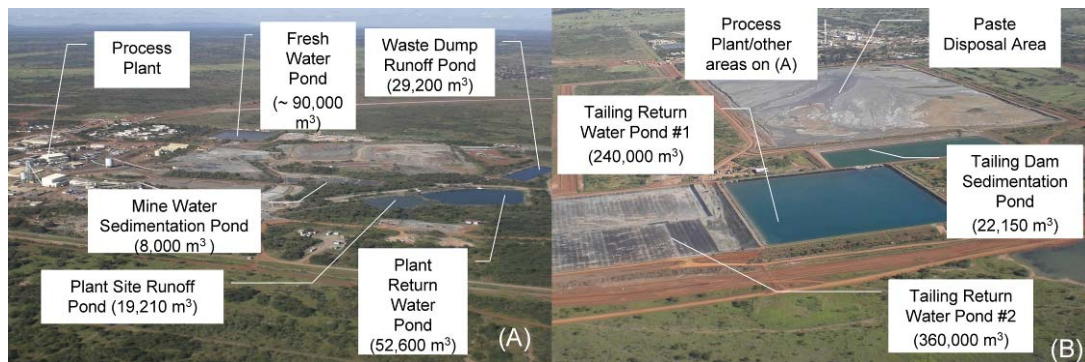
Process Plant

Fresh Water Pond (~ 90,000 m$^3$)

Waste Dump Runoff Pond (29,200 m$^3$)

Mine Water Sedimentation Pond (8,000 m$^3$ )

Plant Site Runoff Pond (19,210 m$^3$)

Plant Return Water Pond (52,600 m$^3$)

(A)

Process Plant/other areas on (A)

Paste Disposal Area

Tailing Return Water Pond #1 (240,000 m$^3$)

Tailing Dam Sedimentation Pond (22,150 m$^3$)

Tailing Return Water Pond #2 (360,000 m$^3$)

(B)